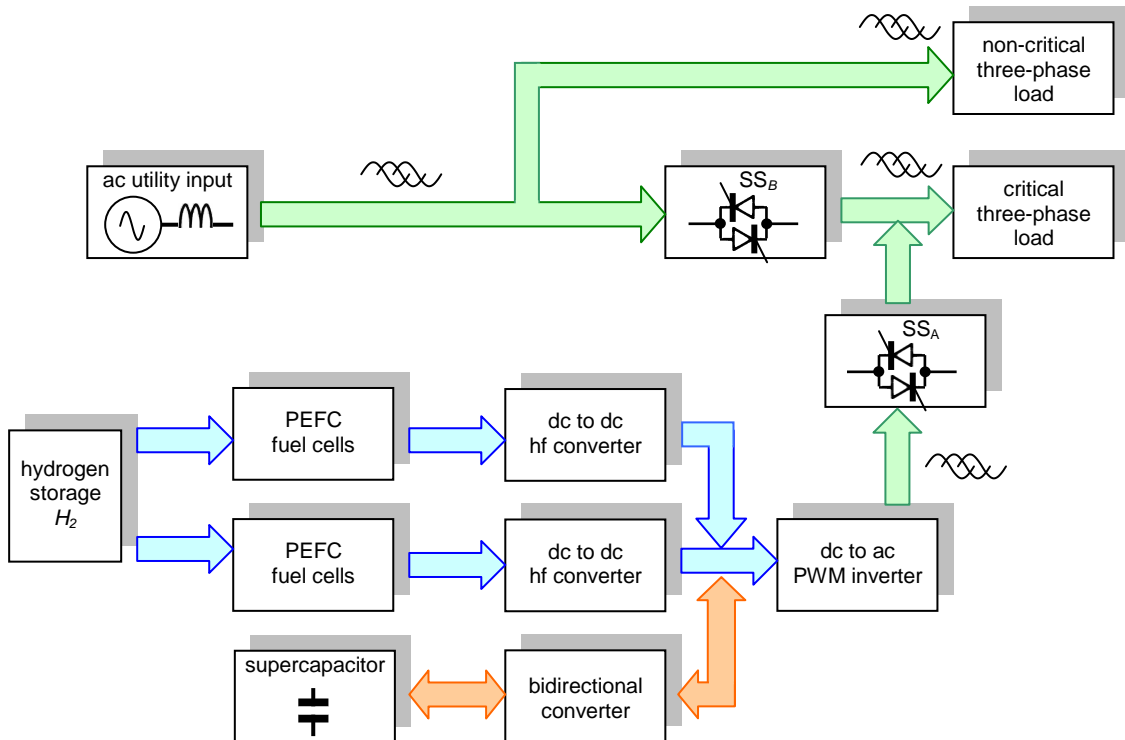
non-critical three-phase load

ac utility input

$SS_B$

critical three-phase load

$SS_A$

hydrogen storage $H_2$

PEFC fuel cells

dc to dc hf converter

PEFC fuel cells

dc to dc hf converter

dc to ac PWM inverter

supercapacitor

bidirectional converter